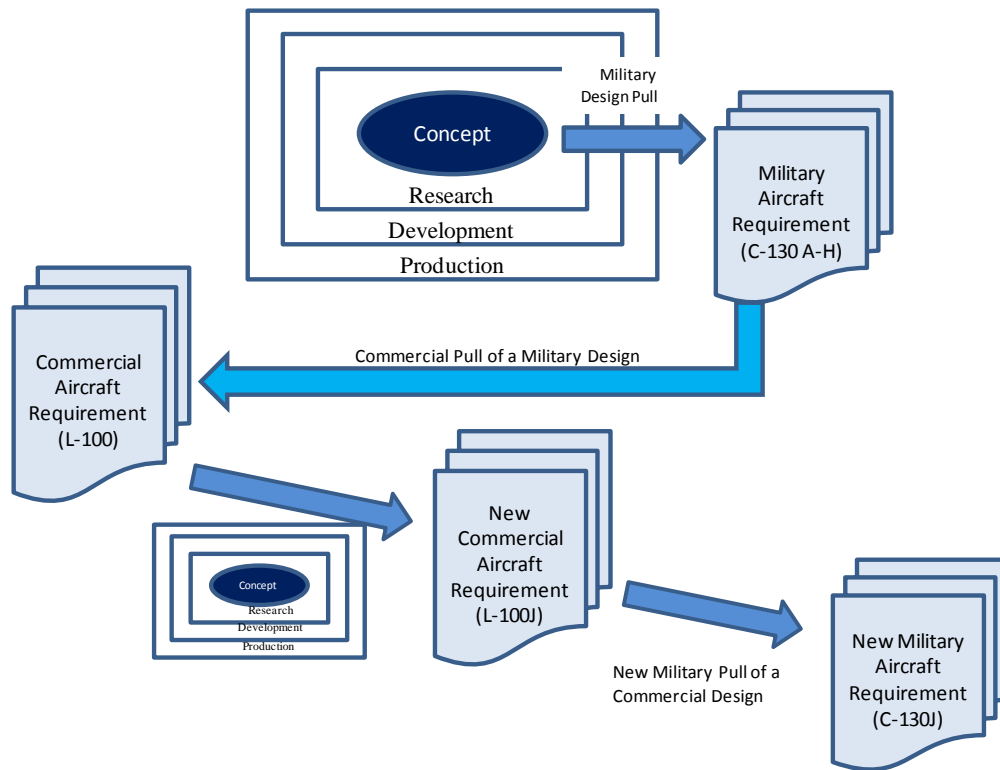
Concept

Research

Development

Production

Military Design Pull

Military Aircraft Requirement (C-130 A-H)

Commercial Pull of a Military Design

Commercial Aircraft Requirement (L-100)

Concept

Research

Development

Production

New Commercial Aircraft Requirement (L-100J)

New Military Pull of a Commercial Design

New Military Aircraft Requirement (C-130J)